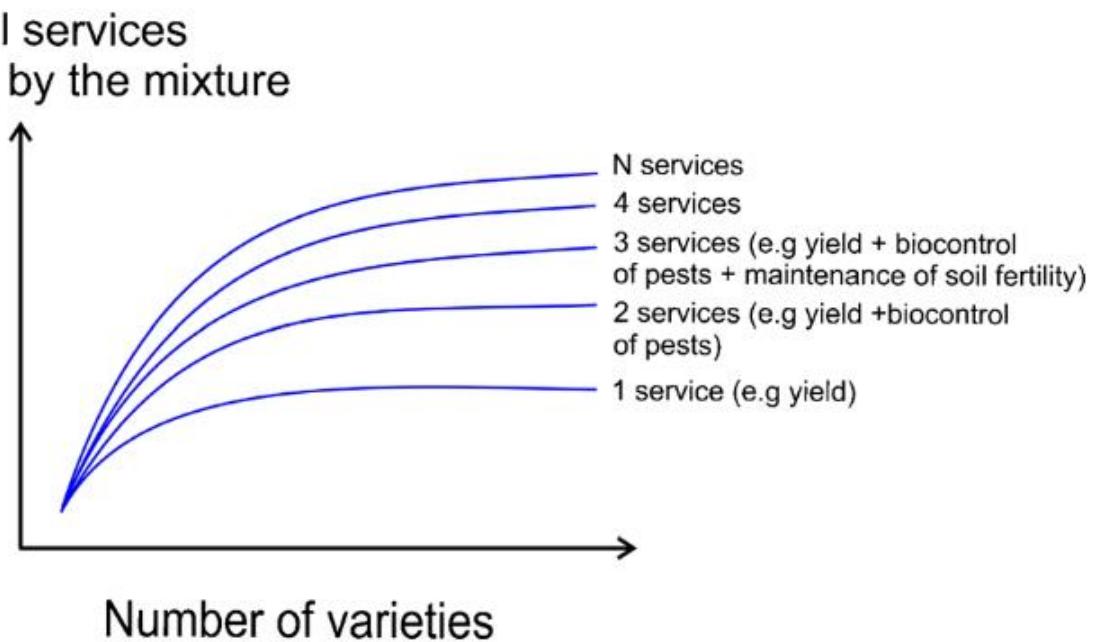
l services
by the mixture

N services
4 services
3 services (e.g yield + biocontrol of pests + maintenance of soil fertility)
2 services (e.g yield +biocontrol of pests)
1 service (e.g yield)

Number of varieties